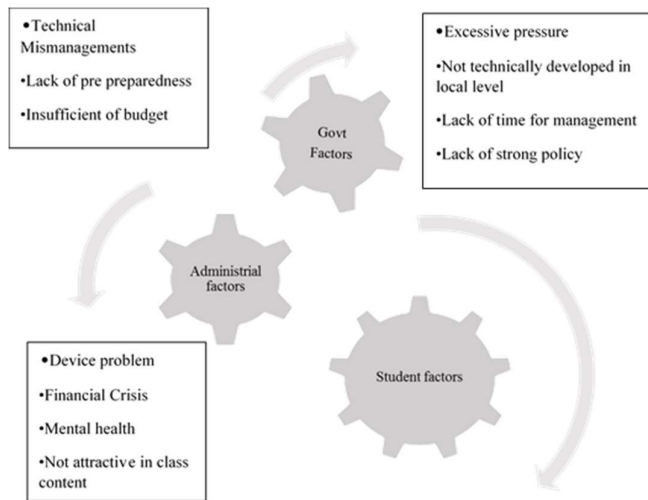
•Technical Mismanagements

•Lack of pre preparedness

•Insufficient of budget

Govt Factors

•Excessive pressure

•Not technically developed in local level

•Lack of time for management

•Lack of strong policy

Administrial factors

Student factors

•Device problem

•Financial Crisis

•Mental health

•Not attractive in class content